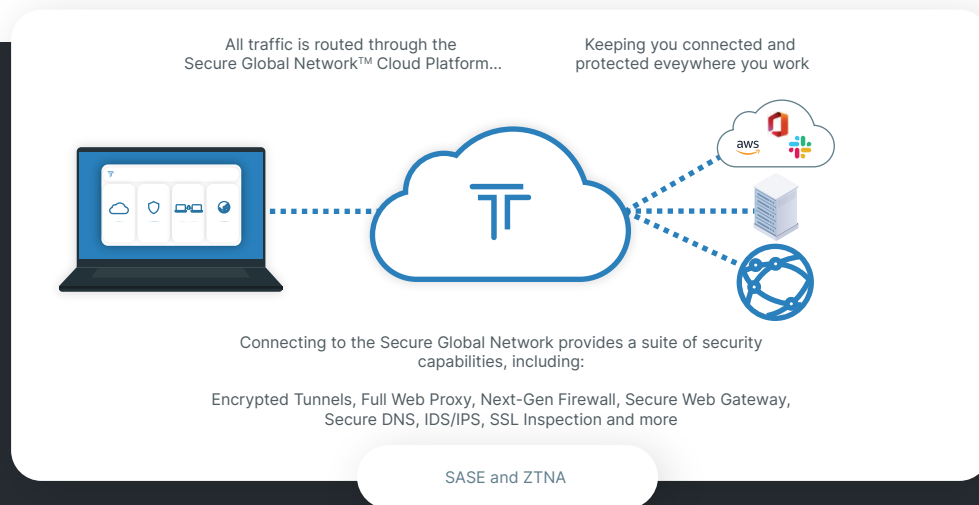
All traffic is routed through the Secure Global Network™ Cloud Platform...

Keeping you connected and protected eveywhere you work

aws

Connecting to the Secure Global Network provides a suite of security capabilities, including:

Encrypted Tunnels, Full Web Proxy, Next-Gen Firewall, Secure Web Gateway, Secure DNS, IDS/IPS, SSL Inspection and more

SASE and ZTNA